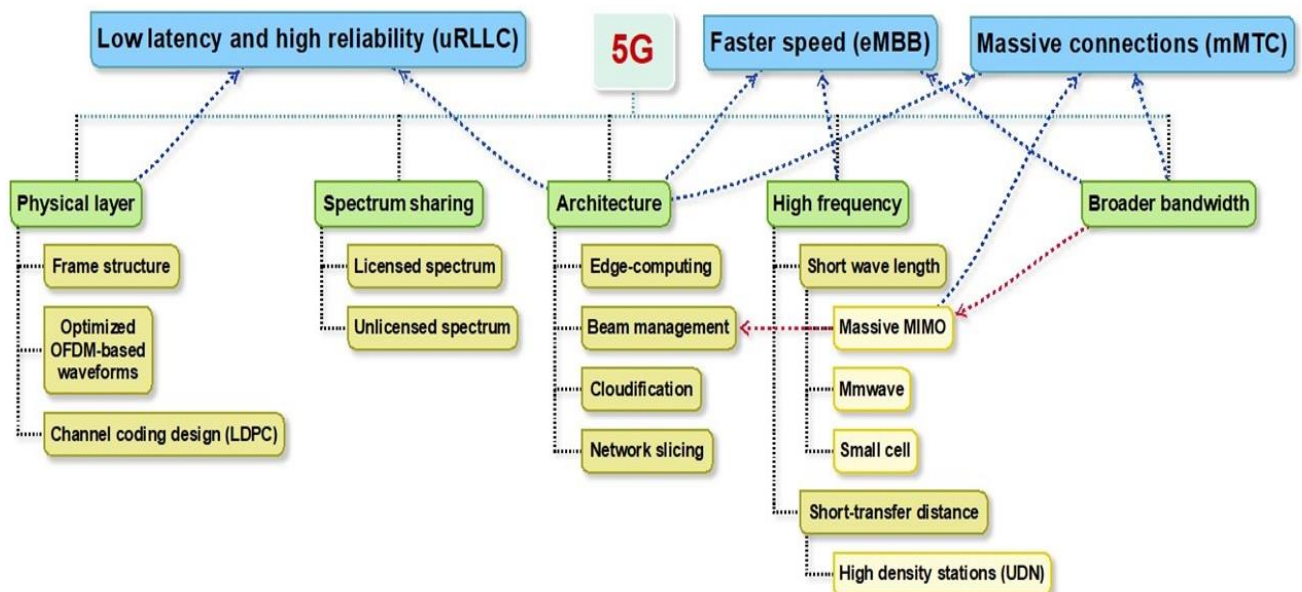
Low latency and high reliability (uRLLC)

5G

Faster speed (eMBB)

Massive connections (mMTC)

Physical layer

Frame structure

Optimized OFDM-based waveforms

Channel coding design (LDPC)

Spectrum sharing

Licensed spectrum

Unlicensed spectrum

Architecture

Edge-computing

Beam management

Cloudification

Network slicing

High frequency

Short wave length

Massive MIMO

Mmwave

Small cell

Short-transfer distance

High density stations (UDN)

Broader bandwidth